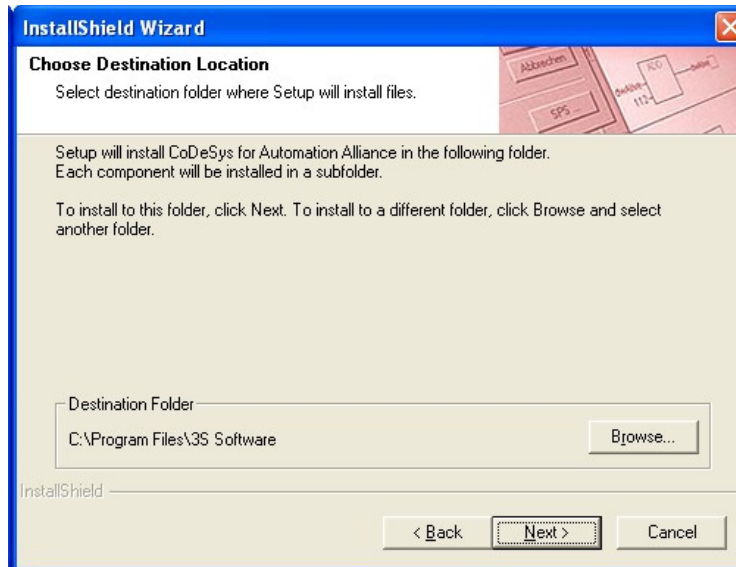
InstallShield Wizard

Choose Destination Location

Select destination folder where Setup will install files.

Abbrechen

SPS

Setup will install CoDeSys for Automation Alliance in the following folder.
Each component will be installed in a subfolder.

To install to this folder, click Next. To install to a different folder, click Browse and select another folder.

Destination Folder

C:\Program Files\3S Software

Browse...

InstallShield

< Back

Next >

Cancel